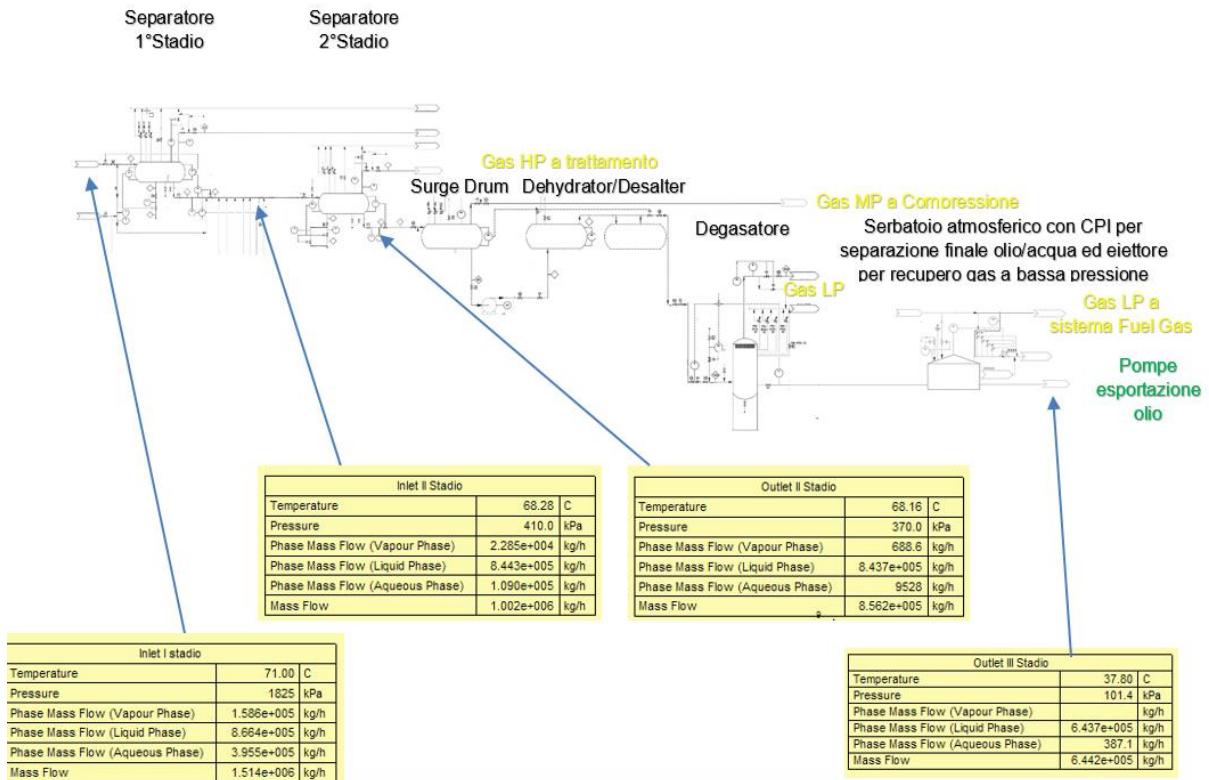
Separatore 1°Stadio

Separatore 2°Stadio

Gas HP a trattamento

Surge Drum

Dehydrator/Desalter

Gas MP a Comoressione

Degasatore

Serbatoio atmosferico con CPI per separazione finale olio/acqua ed eiettore per recupero gas a bassa pressione

Gas LP

Gas LP a sistema Fuel Gas

Pompe esportazione olio

| Inlet II Stadio | | |
|---|---|---|
| Temperature | 68.28 | C |
| Pressure | 410.0 | kPa |
| Phase Mass Flow (Vapour Phase) | 2.285e+004 | kg/h |
| Phase Mass Flow (Liquid Phase) | 8.443e+005 | kg/h |
| Phase Mass Flow (Aqueous Phase) | 1.090e+005 | kg/h |
| Mass Flow | 1.002e+006 | kg/h |

| Outlet II Stadio | | |
|---|---|---|
| Temperature | 68.16 | C |
| Pressure | 370.0 | kPa |
| Phase Mass Flow (Vapour Phase) | 688.6 | kg/h |
| Phase Mass Flow (Liquid Phase) | 8.437e+005 | kg/h |
| Phase Mass Flow (Aqueous Phase) | 9528 | kg/h |
| Mass Flow | 8.562e+005 | kg/h |

| Inlet I stadio | | |
|---|---|---|
| Temperature | 71.00 | C |
| Pressure | 1825 | kPa |
| Phase Mass Flow (Vapour Phase) | 1.586e+005 | kg/h |
| Phase Mass Flow (Liquid Phase) | 8.664e+005 | kg/h |
| Phase Mass Flow (Aqueous Phase) | 3.955e+005 | kg/h |
| Mass Flow | 1.514e+006 | kg/h |

| Outlet III Stadio | | |
|---|---|---|
| Temperature | 37.80 | C |
| Pressure | 101.4 | kPa |
| Phase Mass Flow (Vapour Phase) | | kg/h |
| Phase Mass Flow (Liquid Phase) | 6.437e+005 | kg/h |
| Phase Mass Flow (Aqueous Phase) | 387.1 | kg/h |
| Mass Flow | 6.442e+005 | kg/h |